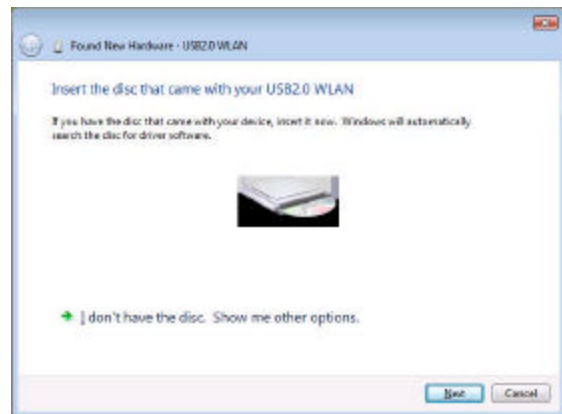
Found New Hardware - USB2.0 WLAN

Insert the disc that came with your USB2.0 WLAN

If you have the disc that came with your device, insert it now. Windows will automatically search the disc for driver software.

I don't have the disc. Show me other options.

Next Cancel